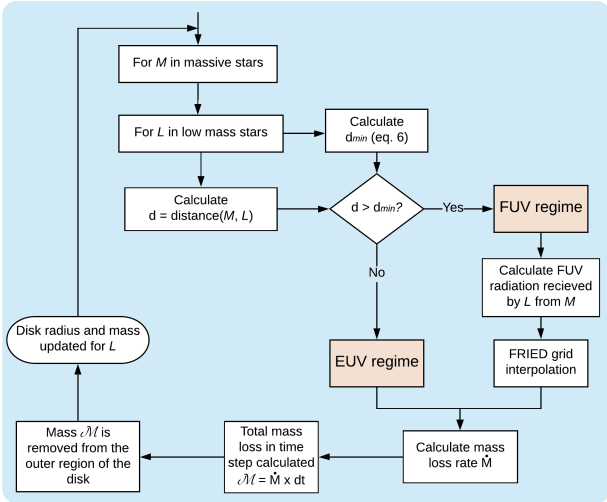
For $M$ in massive stars

For $L$ in low mass stars

Calculate $d_{min}$ (eq. 6)

Calculate d = distance($M$, $L$)

d > $d_{min}$?

Yes

No

FUV regime

Calculate FUV radiation recieved by $L$ from $M$

FRIED grid interpolation

EUV regime

Disk radius and mass updated for $L$

Mass $\mathscr{M}$ is removed from the outer region of the disk

Total mass loss in time step calculated $\mathscr{M} = \dot{M} \times dt$

Calculate mass loss rate $\dot{M}$